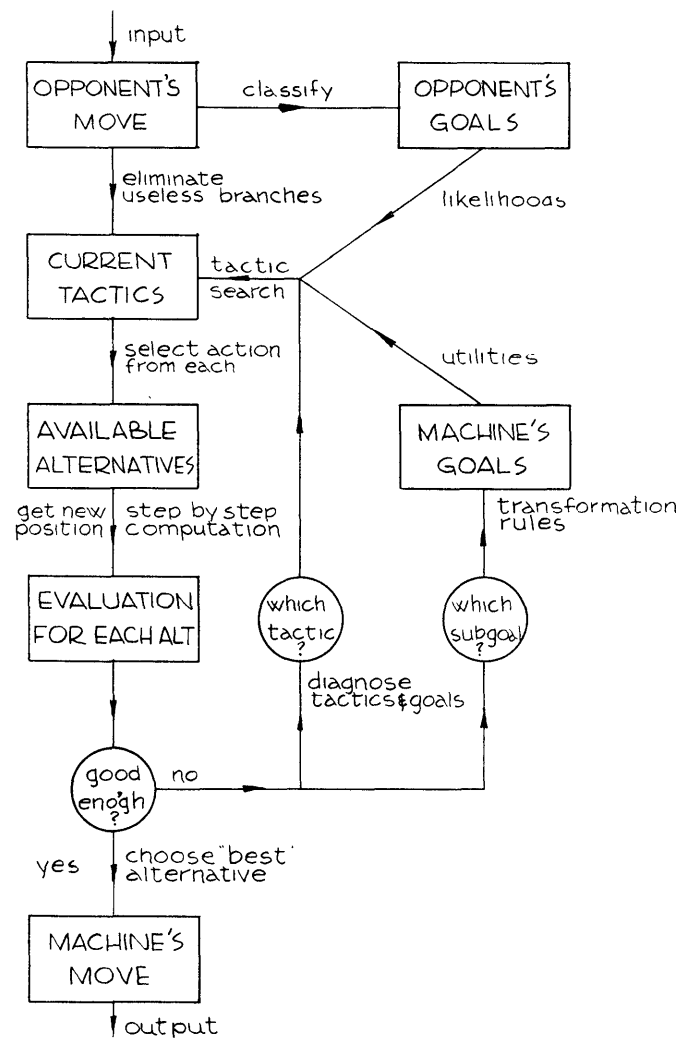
input

OPPONENT'S MOVE

classify

OPPONENT'S GOALS

eliminate useless branches

likelihooas

CURRENT TACTICS

tactic search

select action from each

utilities

AVAILABLE ALTERNATIVES

MACHINE'S GOALS

get new position

step by step computation

transformation rules

EVALUATION FOR EACH ALT

which tactic ?

which subgoal ?

diagnose tactics & goals

good enogh ?

no

yes

choose "best" alternative

MACHINE'S MOVE

output